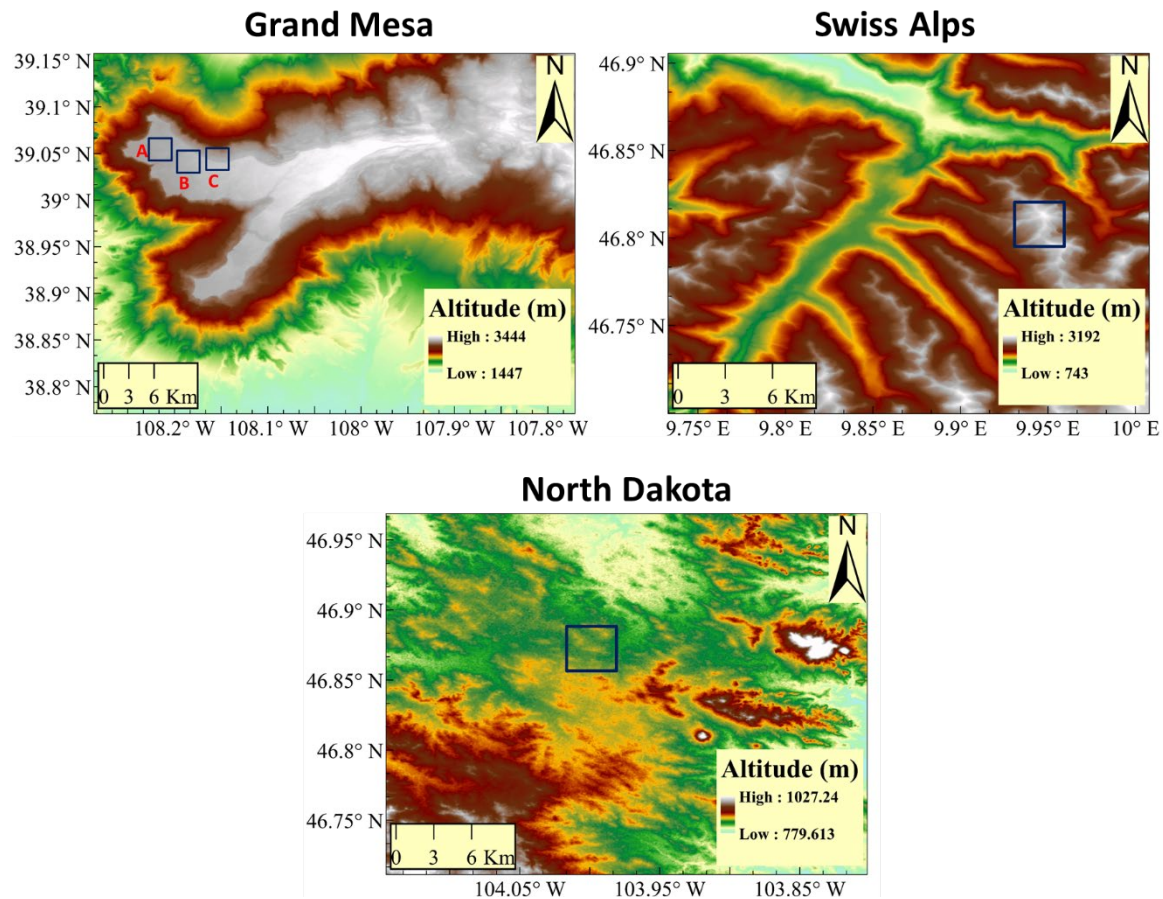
Grand Mesa

39.15° N
39.1° N
39.05° N
39° N
38.95° N
38.9° N
38.85° N
38.8° N

A
B
C

N

Altitude (m)
High : 3444
Low : 1447

0 3 6 Km

108.2° W 108.1° W 108° W 107.9° W 107.8° W

Swiss Alps

46.9° N
46.85° N
46.8° N
46.75° N

N

Altitude (m)
High : 3192
Low : 743

0 3 6 Km

9.75° E 9.8° E 9.85° E 9.9° E 9.95° E 10° E

North Dakota

46.95° N
46.9° N
46.85° N
46.8° N
46.75° N

N

Altitude (m)
High : 1027.24
Low : 779.613

0 3 6 Km

104.05° W 103.95° W 103.85° W